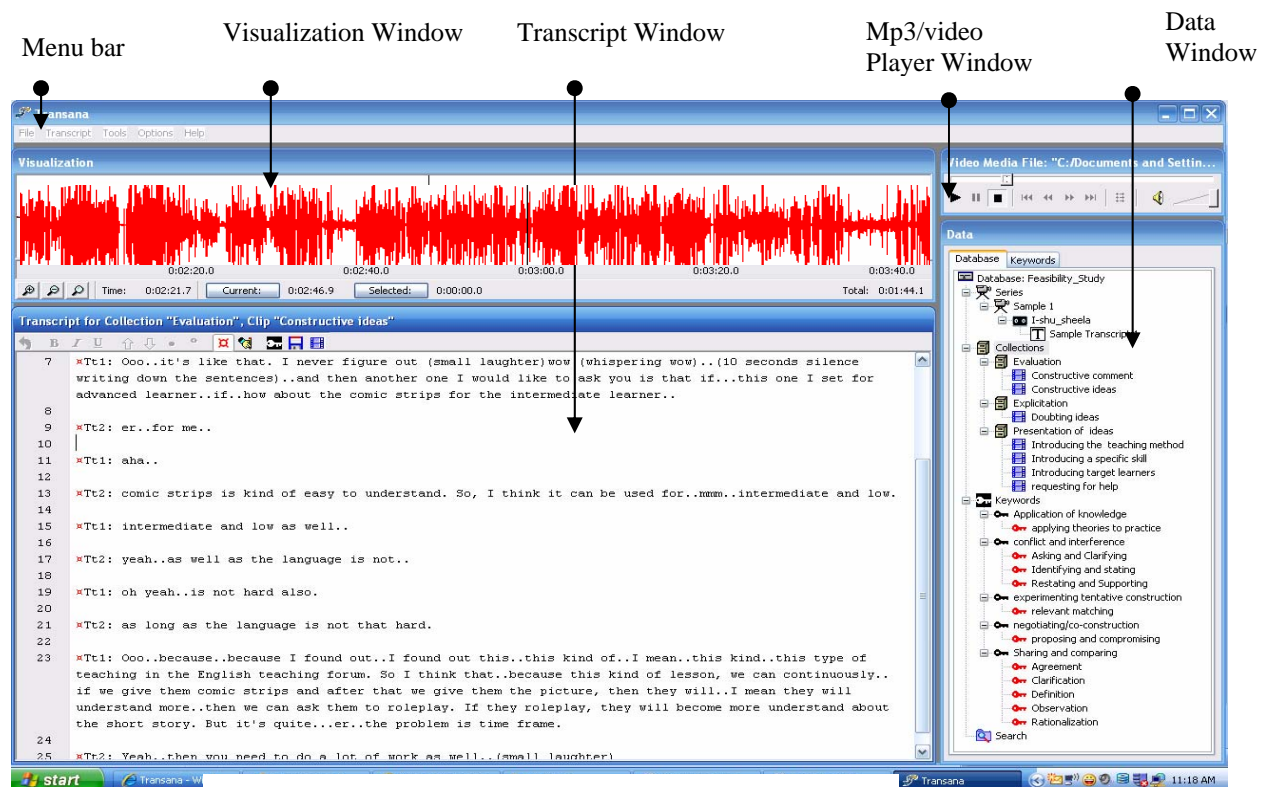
Menu bar

Visualization Window

Transcript Window

Mp3/video Player Window

Data Window

Transana

File Transcript Tools Options Help

Visualization

0:02:20.0 0:02:40.0 0:03:00.0 0:03:20.0 0:03:40.0

Time: 0:02:21.7 Current: 0:02:46.9 Selected: 0:00:00.0 Total: 0:01:44.1

Transcript for Collection "Evaluation", Clip "Constructive ideas"

7 Tt1: Ooo..it's like that. I never figure out (small laughter)wow (whispering wow)..(10 seconds silence writing down the sentences)..and then another one I would like to ask you is that if...this one I set for advanced learner..if..how about the comic strips for the intermediate learner..

8

9 Tt2: er..for me..

10

11 Tt1: aha..

12

13 Tt2: comic strips is kind of easy to understand. So, I think it can be used for..mmm..intermediate and low.

14

15 Tt1: intermediate and low as well..

16

17 Tt2: yeah..as well as the language is not..

18

19 Tt1: oh yeah..is not hard also.

20

21 Tt2: as long as the language is not that hard.

22

23 Tt1: Ooo..because..because I found out..I found out this..this kind of..I mean..this kind..this type of teaching in the English teaching forum. So I think that..because this kind of lesson, we can continuously.. if we give them comic strips and after that we give them the picture, then they will..I mean they will understand more..then we can ask them to roleplay. If they roleplay, they will become more understand about the short story. But it's quite...er..the problem is time frame.

24

25 Tt2: Yeah..then you need to do a lot of work as well..(small laughter)

Video Media File: "C:/Documents and Settin...

Data

Database Keywords

Database: Feasibility_Study
Series
Sample 1
I-shu_sheela
Sample Transcript
Collections
Evaluation
Constructive comment
Constructive ideas
Explicitation
Doubting ideas
Presentation of ideas
Introducing the teaching method
Introducing a specific skill
Introducing target learners
requesting for help
Keywords
Application of knowledge
applying theories to practice
conflict and interference
Asking and Clarifying
Identifying and stating
Restating and Supporting
experimenting tentative construction
relevant matching
negotiating/co-construction
proposing and compromising
Sharing and comparing
Agreement
Clarification
Definition
Observation
Rationalization
Search

start Transana - W Transana 11:18 AM